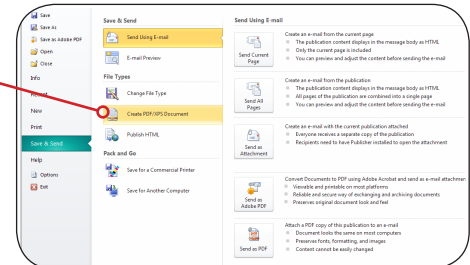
Save
Save As
Save as Adobe PDF
Open
Close
Info
Recent
New
Print
Save & Send
Help
Options
Exit

Save & Send
Send Using E-mail
E-mail Preview
File Types
Change File Type
Create PDF/XPS Document
Publish HTML
Pack and Go
Save for a Commercial Printer
Save for Another Computer

Send Using E-mail

Send Current Page
Create an e-mail from the current page
The publication content displays in the message body as HTML
Only the current page is included
You can preview and adjust the content before sending the e-mail

Send All Pages
Create an e-mail from the publication
The publication content displays in the message body as HTML
All pages of the publication are combined into a single page
You can preview and adjust the content before sending the e-mail

Send as Attachment
Create an e-mail with the current publication attached
Everyone receives a separate copy of the publication
Recipients need to have Publisher installed to open the attachment

Send as Adobe PDF
Convert Documents to PDF using Adobe Acrobat and send as e-mail attachme
Viewable and printable on most platforms
Reliable and secure way of exchanging and archiving documents
Preserves original document look and feel

Send as PDF
Attach a PDF copy of this publication to an e-mail
Document looks the same on most computers
Preserves fonts, formatting, and images
Content cannot be easily changed